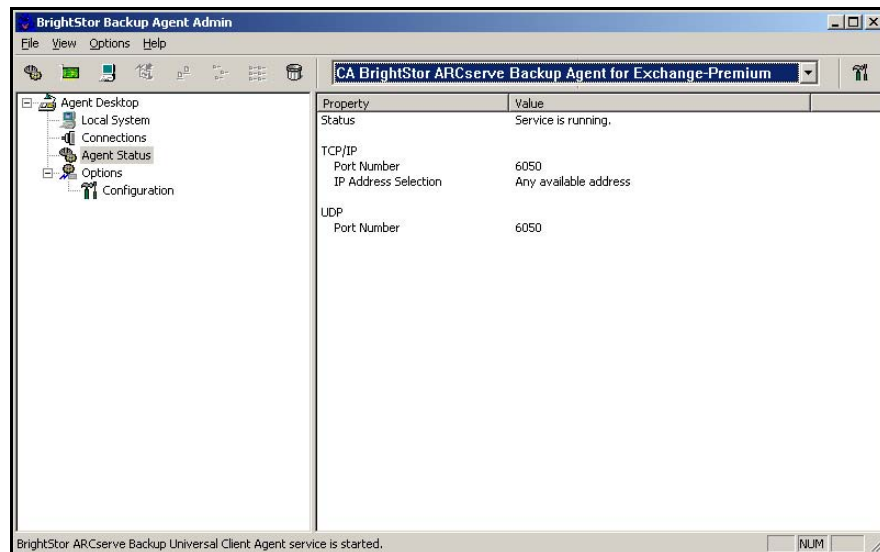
BrightStor Backup Agent Admin

File View Options Help

CA BrightStor ARCserve Backup Agent for Exchange-Premium

Agent Desktop
Local System
Connections
Agent Status
Options
Configuration

| Property | Value |
|---|---|
| Status | Service is running. |
| TCP/IP | |
| Port Number | 6050 |
| IP Address Selection | Any available address |
| UDP | |
| Port Number | 6050 |

BrightStor ARCserve Backup Universal Client Agent service is started.

NUM